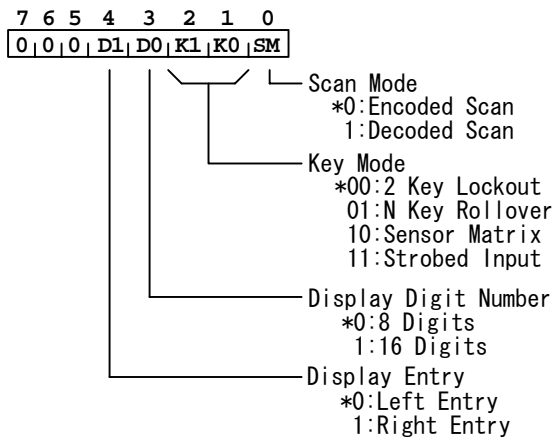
| 7 | 6 | 5 | 4 | 3 | 2 | 1 | 0 |
|---|---|---|---|---|---|---|---|
| 0 | 0 | 0 | D1 | D0 | K1 | K0 | SM |

Scan Mode
*0:Encoded Scan
1:Decoded Scan

Key Mode
*00:2 Key Lockout
01:N Key Rollover
10:Sensor Matrix
11:Strobed Input

Display Digit Number
*0:8 Digits
1:16 Digits

Display Entry
*0:Left Entry
1:Right Entry